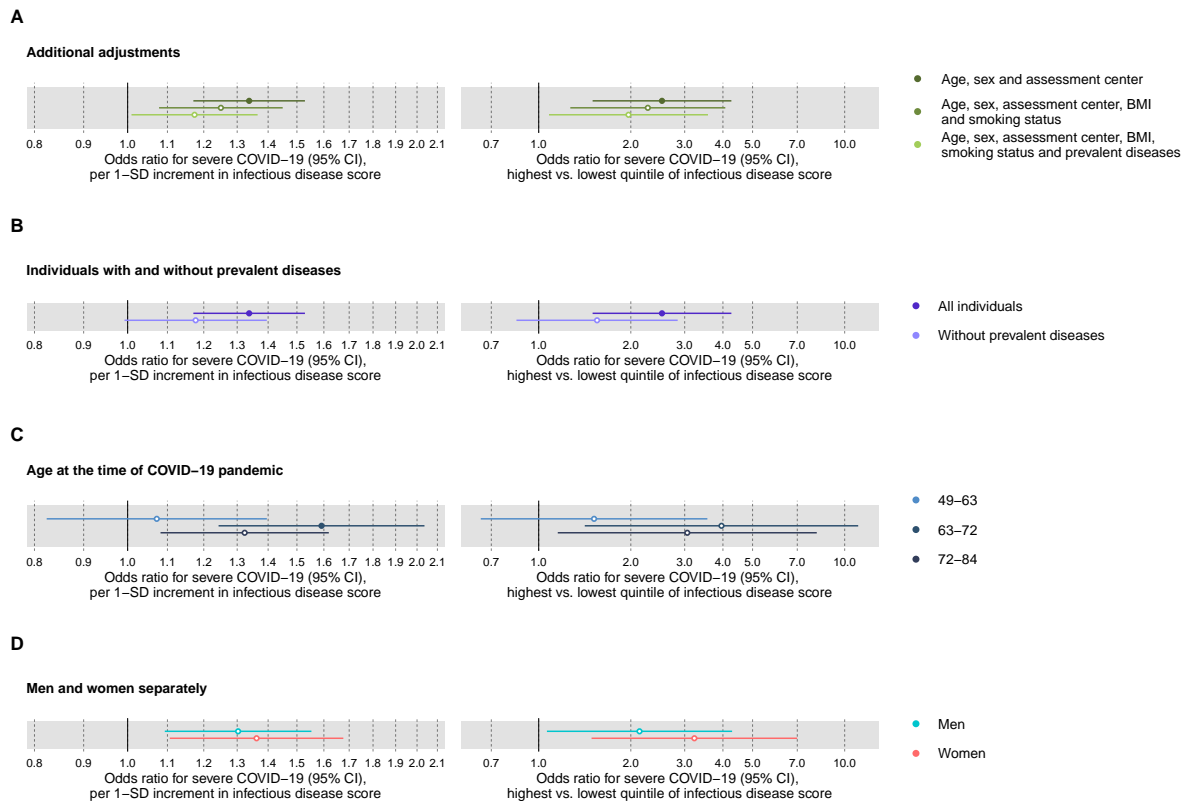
A

Additional adjustments

0.8 0.9 1.0 1.1 1.2 1.3 1.4 1.5 1.6 1.7 1.8 1.9 2.0 2.1
Odds ratio for severe COVID−19 (95% CI), per 1−SD increment in infectious disease score

0.7 1.0 2.0 3.0 4.0 5.0 7.0 10.0
Odds ratio for severe COVID−19 (95% CI), highest vs. lowest quintile of infectious disease score

Age, sex and assessment center
Age, sex, assessment center, BMI and smoking status
Age, sex, assessment center, BMI, smoking status and prevalent diseases

B

Individuals with and without prevalent diseases

0.8 0.9 1.0 1.1 1.2 1.3 1.4 1.5 1.6 1.7 1.8 1.9 2.0 2.1
Odds ratio for severe COVID−19 (95% CI), per 1−SD increment in infectious disease score

0.7 1.0 2.0 3.0 4.0 5.0 7.0 10.0
Odds ratio for severe COVID−19 (95% CI), highest vs. lowest quintile of infectious disease score

All individuals
Without prevalent diseases

C

Age at the time of COVID−19 pandemic

0.8 0.9 1.0 1.1 1.2 1.3 1.4 1.5 1.6 1.7 1.8 1.9 2.0 2.1
Odds ratio for severe COVID−19 (95% CI), per 1−SD increment in infectious disease score

0.7 1.0 2.0 3.0 4.0 5.0 7.0 10.0
Odds ratio for severe COVID−19 (95% CI), highest vs. lowest quintile of infectious disease score

49−63
63−72
72−84

D

Men and women separately

0.8 0.9 1.0 1.1 1.2 1.3 1.4 1.5 1.6 1.7 1.8 1.9 2.0 2.1
Odds ratio for severe COVID−19 (95% CI), per 1−SD increment in infectious disease score

0.7 1.0 2.0 3.0 4.0 5.0 7.0 10.0
Odds ratio for severe COVID−19 (95% CI), highest vs. lowest quintile of infectious disease score

Men
Women